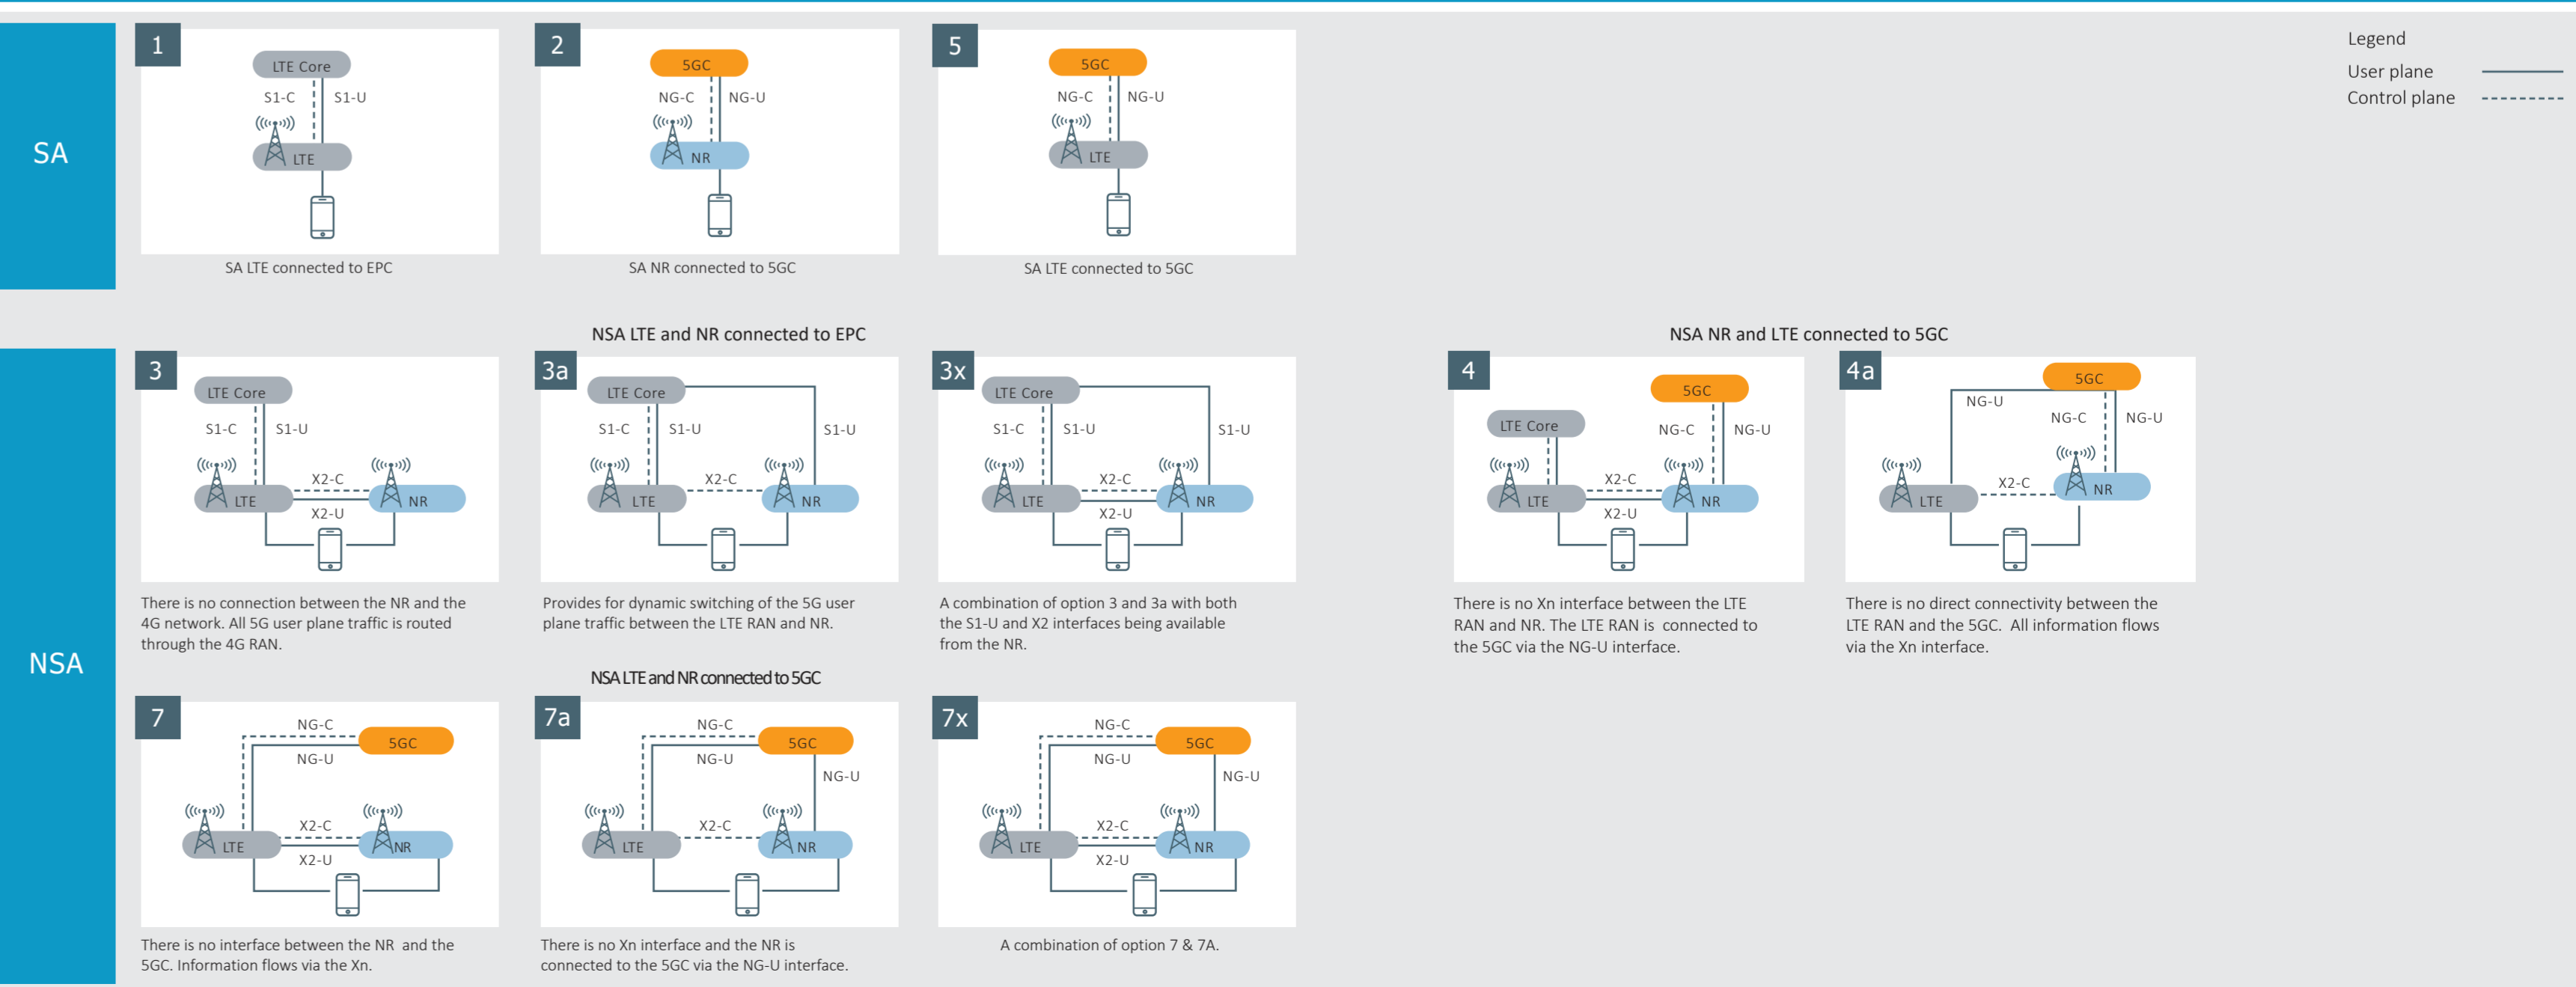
SA

1
LTE Core
S1-C
S1-U
LTE
SA LTE connected to EPC

2
5GC
NG-C
NG-U
NR
SA NR connected to 5GC

5
5GC
NG-C
NG-U
LTE
SA LTE connected to 5GC

Legend
User plane
Control plane

NSA

NSA LTE and NR connected to EPC

3
LTE Core
S1-C
S1-U
X2-C
LTE
NR
X2-U
There is no connection between the NR and the 4G network. All 5G user plane traffic is routed through the 4G RAN.

3a
LTE Core
S1-C
S1-U
S1-U
X2-C
LTE
NR
Provides for dynamic switching of the 5G user plane traffic between the LTE RAN and NR.

3x
LTE Core
S1-C
S1-U
S1-U
X2-C
LTE
NR
X2-U
A combination of option 3 and 3a with both the S1-U and X2 interfaces being available from the NR.

NSA NR and LTE connected to 5GC

4
5GC
LTE Core
NG-C
NG-U
X2-C
LTE
NR
X2-U
There is no Xn interface between the LTE RAN and NR. The LTE RAN is connected to the 5GC via the NG-U interface.

4a
5GC
NG-U
NG-C
NG-U
X2-C
LTE
NR
There is no direct connectivity between the LTE RAN and the 5GC. All information flows via the Xn interface.

NSA LTE and NR connected to 5GC

7
NG-C
5GC
NG-U
X2-C
LTE
NR
X2-U
There is no interface between the NR and the 5GC. Information flows via the Xn.

7a
NG-C
5GC
NG-U
NG-U
X2-C
LTE
NR
There is no Xn interface and the NR is connected to the 5GC via the NG-U interface.

7x
NG-C
5GC
NG-U
NG-U
X2-C
LTE
NR
X2-U
A combination of option 7 & 7A.